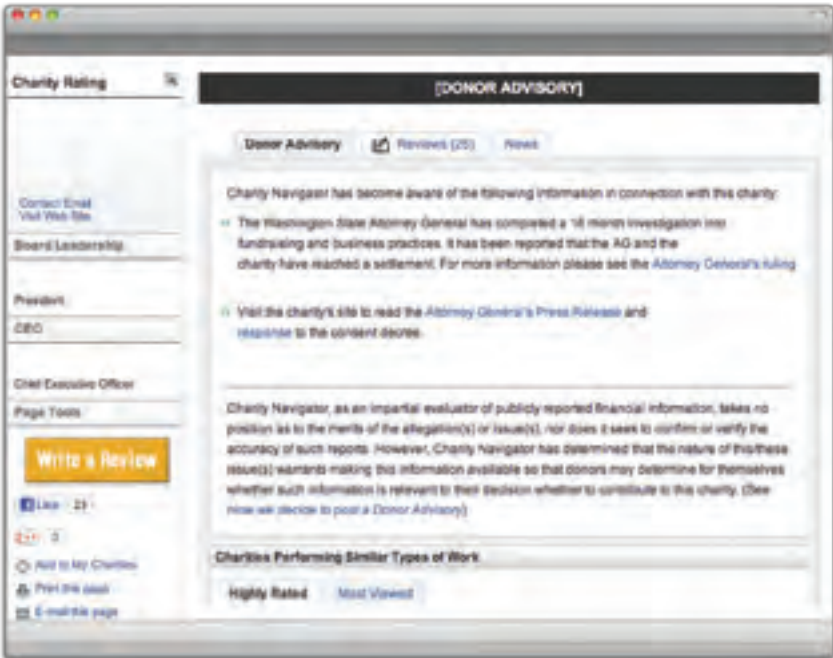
Charity Rating

Contact Email
Visit Web Site

Board Leadership

President

CEO

Chief Executive Officer

Page Tools

Write a Review

Like 23

+1 0

Add to My Charities

Print this page

E-mail this page

[DONOR ADVISORY]

Donor Advisory

Reviews (25)

News

Charity Navigator has become aware of the following information in connection with this charity:

The Washington State Attorney General has completed a 18 month investigation into fundraising and business practices. It has been reported that the AG and the charity have reached a settlement. For more information please see the Attorney General's ruling

Visit the charity's site to read the Attorney General's Press Release and response to the consent decree.

Charity Navigator, as an impartial evaluator of publicly reported financial information, takes no position as to the merits of the allegation(s) or issue(s), nor does it seek to confirm or verify the accuracy of such reports. However, Charity Navigator has determined that the nature of this/these issue(s) warrants making this information available so that donors may determine for themselves whether such information is relevant to their decision whether to contribute to this charity. (See how we decide to post a Donor Advisory)

Charities Performing Similar Types of Work

Highly Rated

Most Viewed